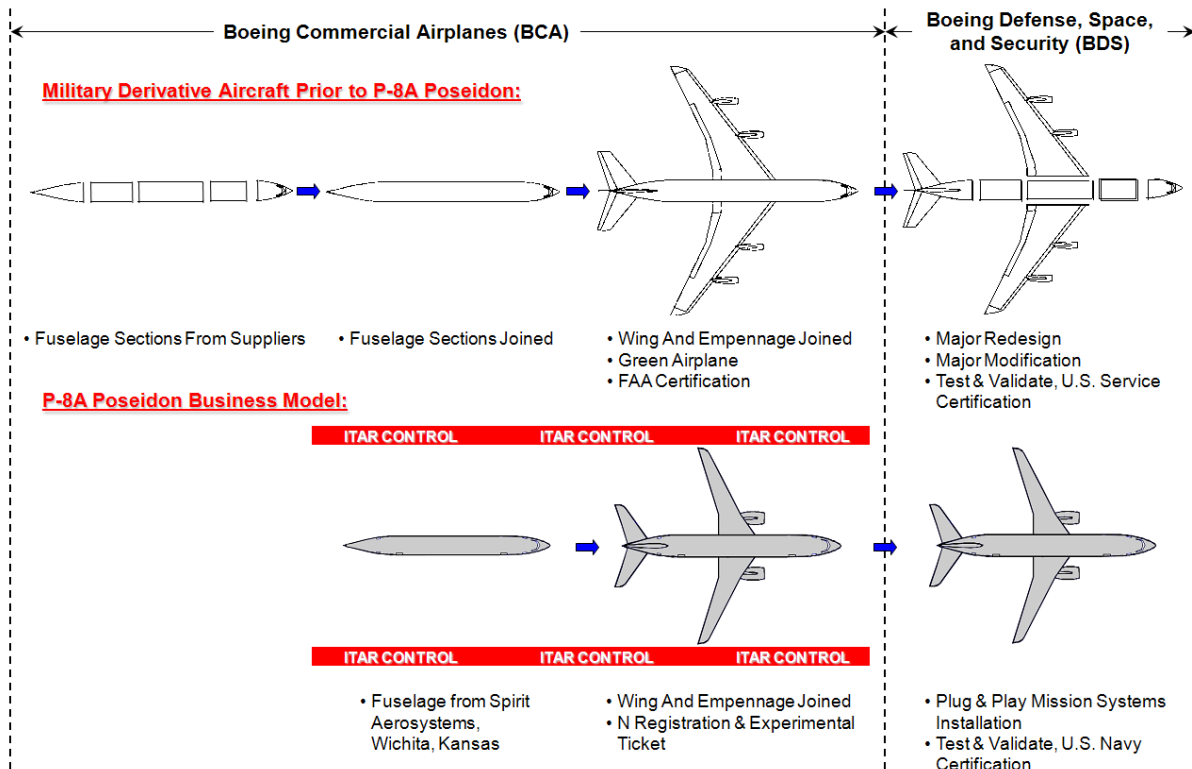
Boeing Commercial Airplanes (BCA)

Boeing Defense, Space, and Security (BDS)

Military Derivative Aircraft Prior to P-8A Poseidon:

• Fuselage Sections From Suppliers

• Fuselage Sections Joined

• Wing And Empennage Joined
• Green Airplane
• FAA Certification

• Major Redesign
• Major Modification
• Test & Validate, U.S. Service Certification

P-8A Poseidon Business Model:

ITAR CONTROL ITAR CONTROL ITAR CONTROL

ITAR CONTROL ITAR CONTROL ITAR CONTROL

• Fuselage from Spirit Aerosystems, Wichita, Kansas

• Wing And Empennage Joined
• N Registration & Experimental Ticket

• Plug & Play Mission Systems Installation
• Test & Validate, U.S. Navy Certification